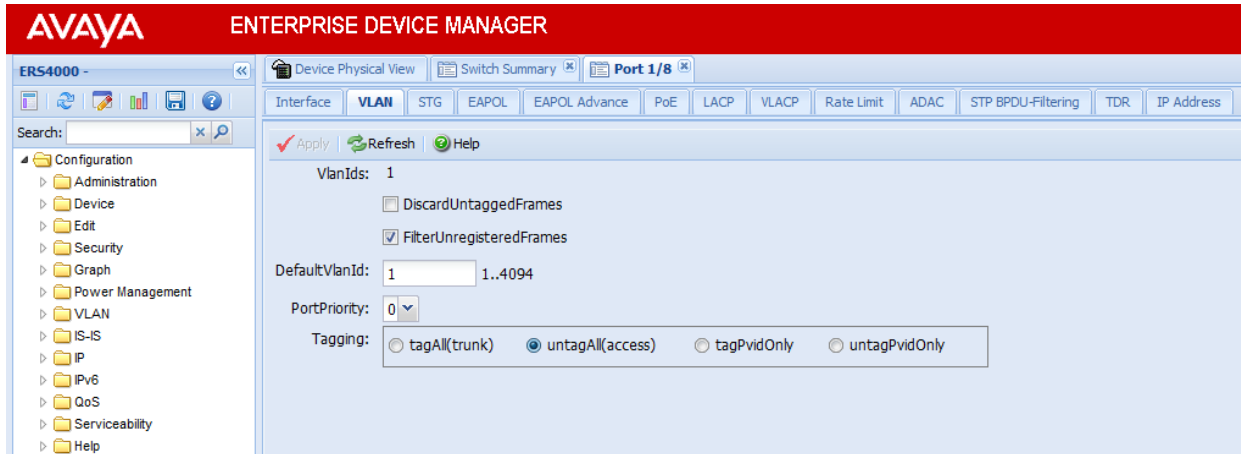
AVAYA ENTERPRISE DEVICE MANAGER

ERS4000 -

Search:

Configuration
Administration
Device
Edit
Security
Graph
Power Management
VLAN
IS-IS
IP
IPv6
QoS
Serviceability
Help

Device Physical View | Switch Summary | Port 1/8

Interface | VLAN | STG | EAPOL | EAPOL Advance | PoE | LACP | VLACP | Rate Limit | ADAC | STP BPDU-Filtering | TDR | IP Address

Apply | Refresh | Help

VlanIds: 1

DiscardUntaggedFrames

FilterUnregisteredFrames

DefaultVlanId: 1 1..4094

PortPriority: 0

Tagging: tagAll(trunk) untagAll(access) tagPvidOnly untagPvidOnly